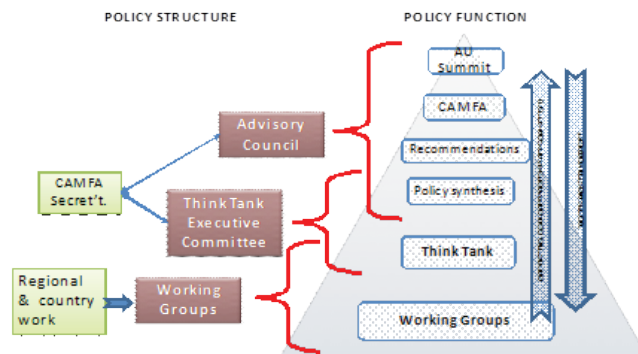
POLICY STRUCTURE

POLICY FUNCTION

AU Summit

CAMFA

Recommendations

Policy synthesis

Think Tank

Working Groups

Advisory Council

CAMFA Secret't.

Think Tank Executive Committee

Regional & country work

Working Groups

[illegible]

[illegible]